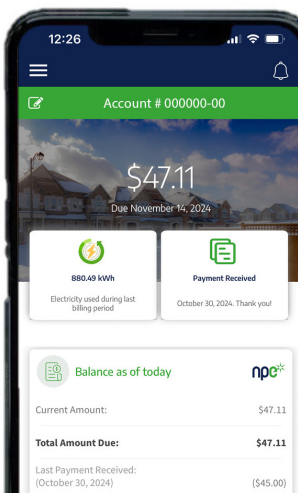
12:26

Account # 000000-00

$47.11

Due November 14, 2024

880.49 kWh

Electricity used during last billing period

Payment Received

October 30, 2024. Thank you!

Balance as of today

npc

Current Amount: $47.11

Total Amount Due: $47.11

Last Payment Received: (October 30, 2024) ($45.00)